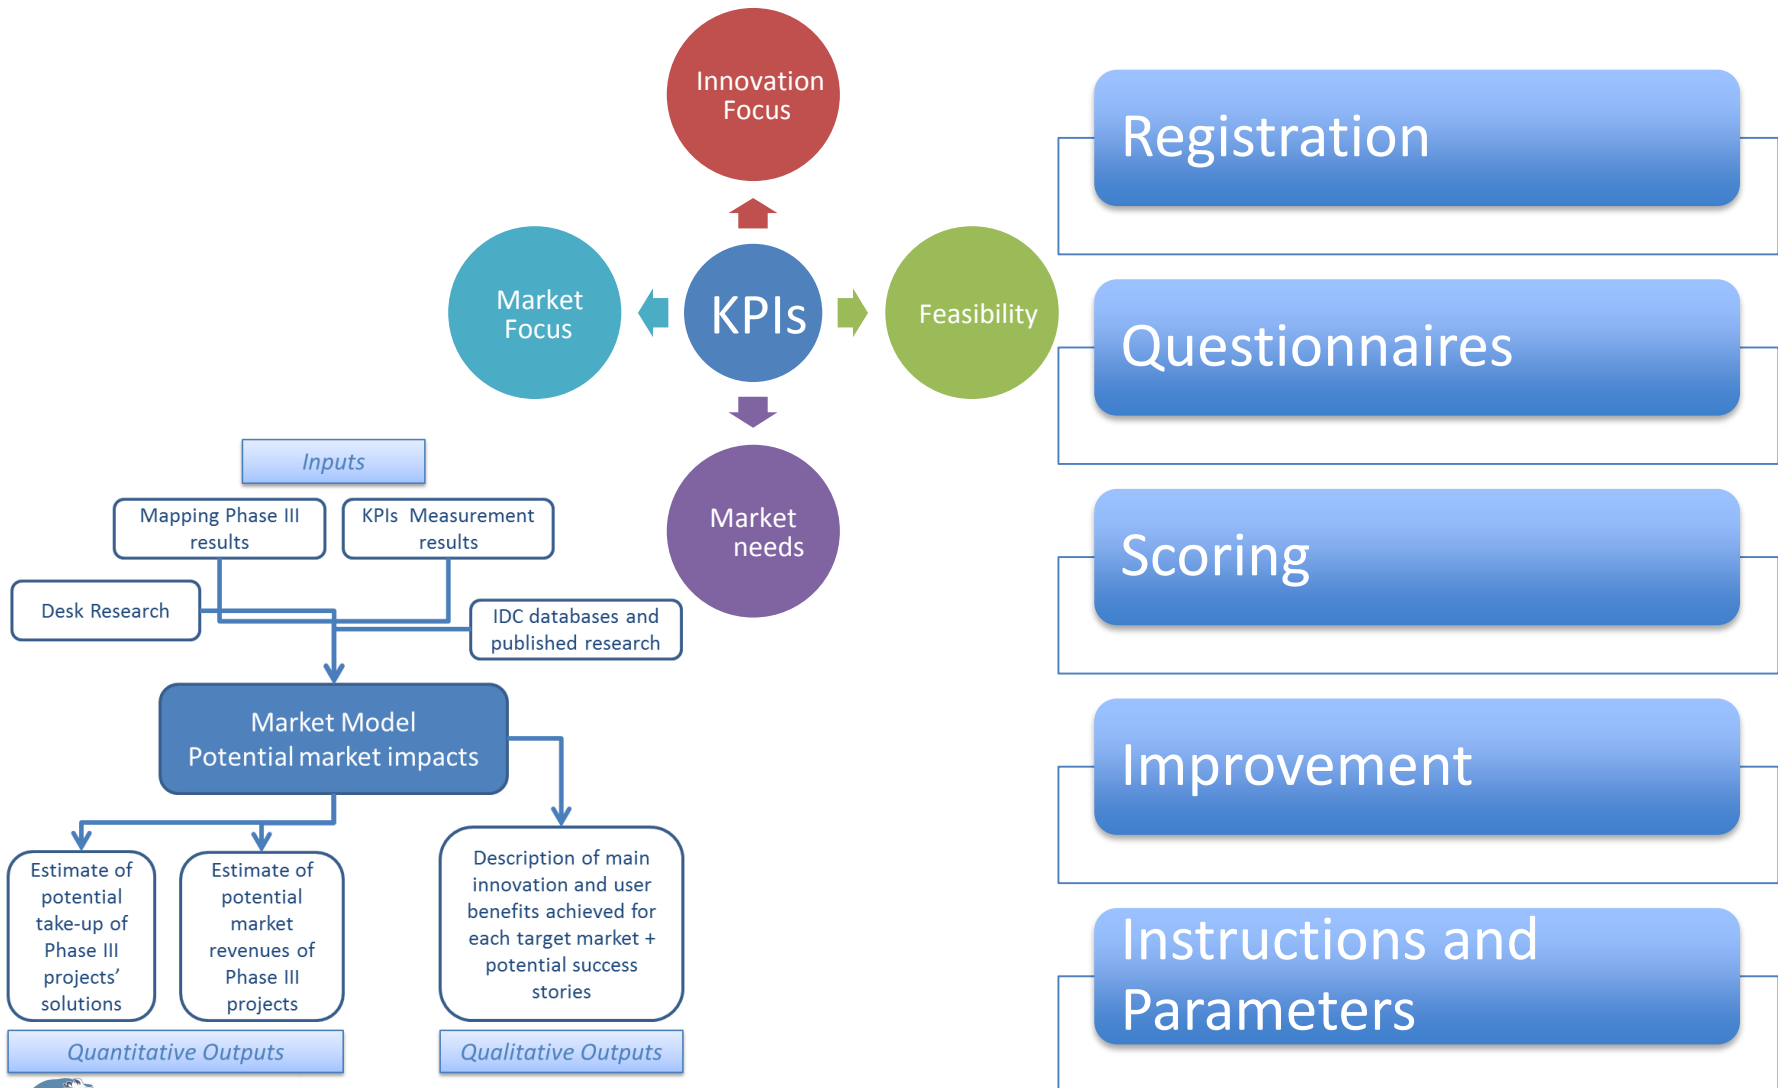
Innovation Focus

Market Focus

KPIs

Feasibility

Market needs

Registration

Questionnaires

Scoring

Improvement

Instructions and Parameters

Inputs

Mapping Phase III results

KPIs Measurement results

Desk Research

IDC databases and published research

Market Model
Potential market impacts

Estimate of potential take-up of Phase III projects' solutions

Estimate of potential market revenues of Phase III projects

Description of main innovation and user benefits achieved for each target market + potential success stories

Quantitative Outputs

Qualitative Outputs